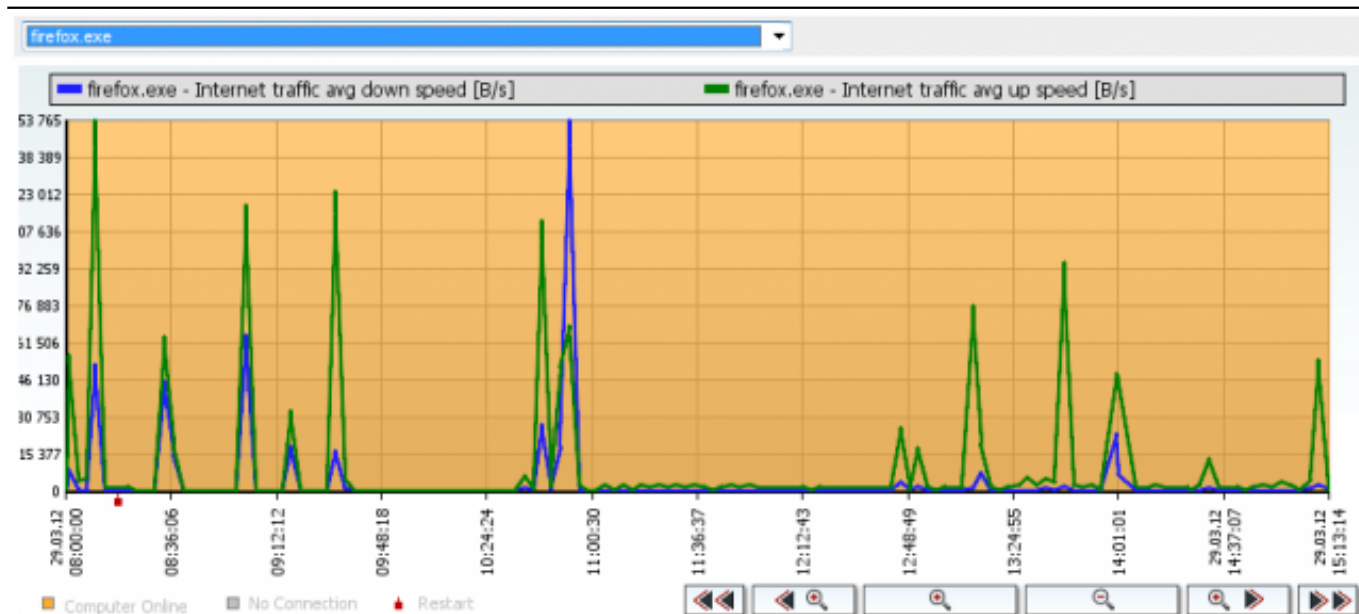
firefox.exe

firefox.exe - Internet traffic avg down speed [B/s]
firefox.exe - Internet traffic avg up speed [B/s]

53 765
38 389
23 012
07 636
92 259
76 883
61 506
46 130
30 753
15 377
0

29.03.12 08:00:00
08:36:06
09:12:12
09:48:18
10:24:24
11:00:30
11:36:37
12:12:43
12:48:49
13:24:55
14:01:01
29.03.12 14:37:07
29.03.12 15:13:14

Computer Online
No Connection
Restart